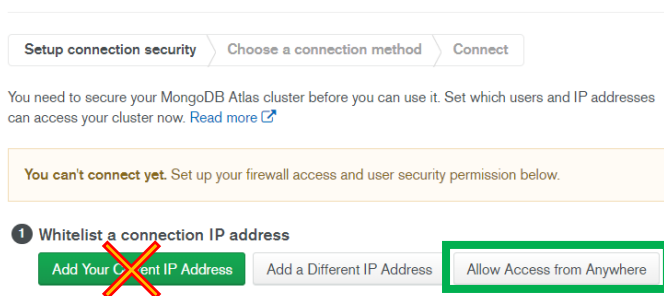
Setup connection security
Choose a connection method
Connect

You need to secure your MongoDB Atlas cluster before you can use it. Set which users and IP addresses can access your cluster now. Read more

You can't connect yet. Set up your firewall access and user security permission below.

1 Whitelist a connection IP address

Add Your C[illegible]nt IP Address
Add a Different IP Address
Allow Access from Anywhere